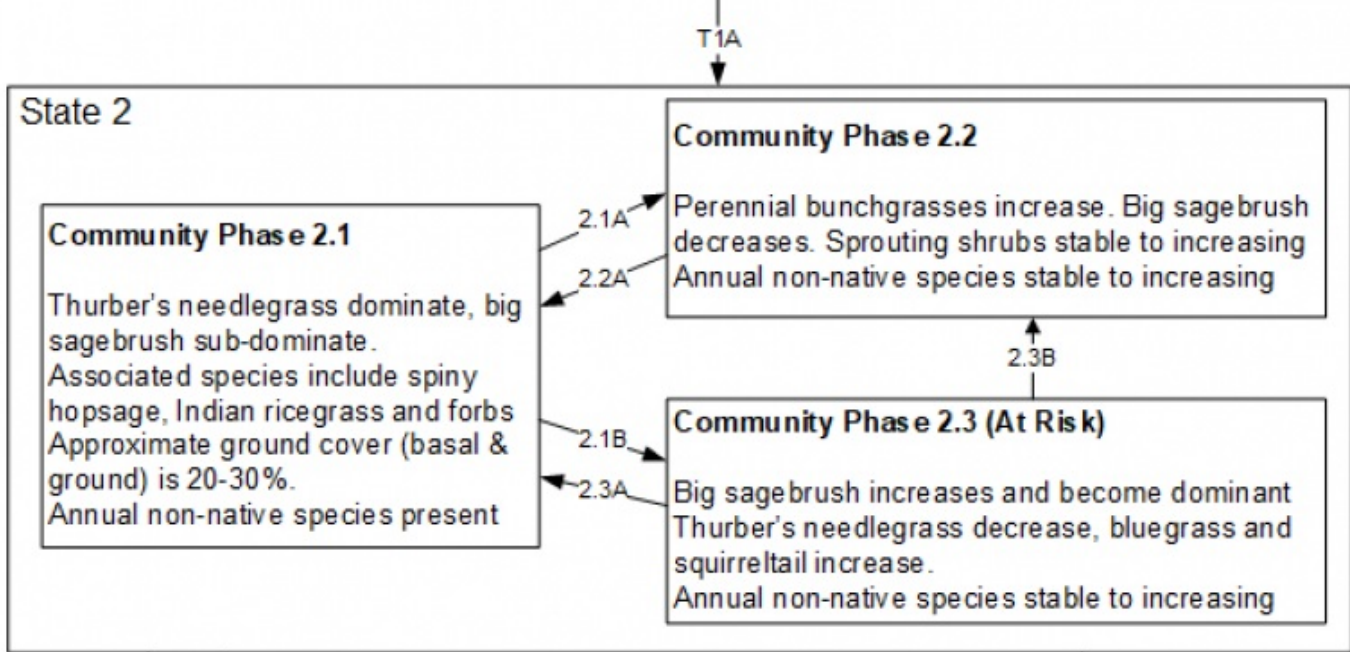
T1A

State 2

Community Phase 2.1

Thurber's needlegrass dominate, big sagebrush sub-dominate.
Associated species include spiny hopsage, Indian ricegrass and forbs
Approximate ground cover (basal & ground) is 20-30%.
Annual non-native species present

2.1A

2.2A

2.1B

2.3A

Community Phase 2.2

Perennial bunchgrasses increase. Big sagebrush decreases. Sprouting shrubs stable to increasing
Annual non-native species stable to increasing

2.3B

Community Phase 2.3 (At Risk)

Big sagebrush increases and become dominant
Thurber's needlegrass decrease, bluegrass and squirreltail increase.
Annual non-native species stable to increasing